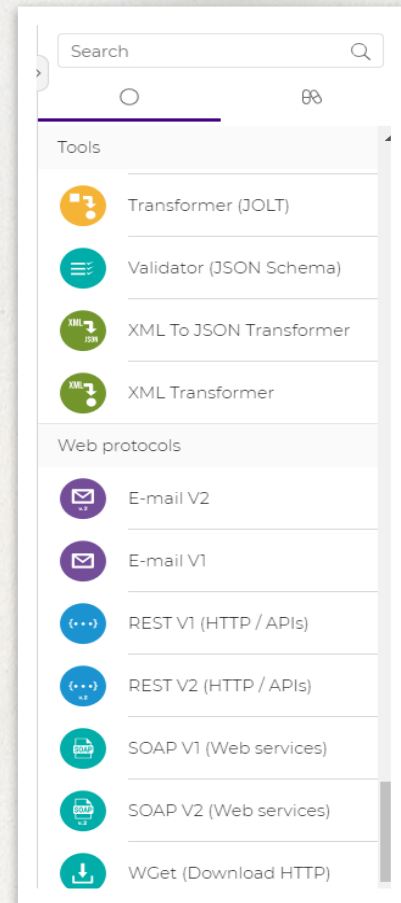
Search

Tools

Transformer (JOLT)

Validator (JSON Schema)

XML
JSON
XML To JSON Transformer

XML
XML Transformer

Web protocols

E-mail V2

E-mail V1

REST V1 (HTTP / APIs)

REST V2 (HTTP / APIs)

SOAP
SOAP V1 (Web services)

SOAP
SOAP V2 (Web services)

WGet (Download HTTP)